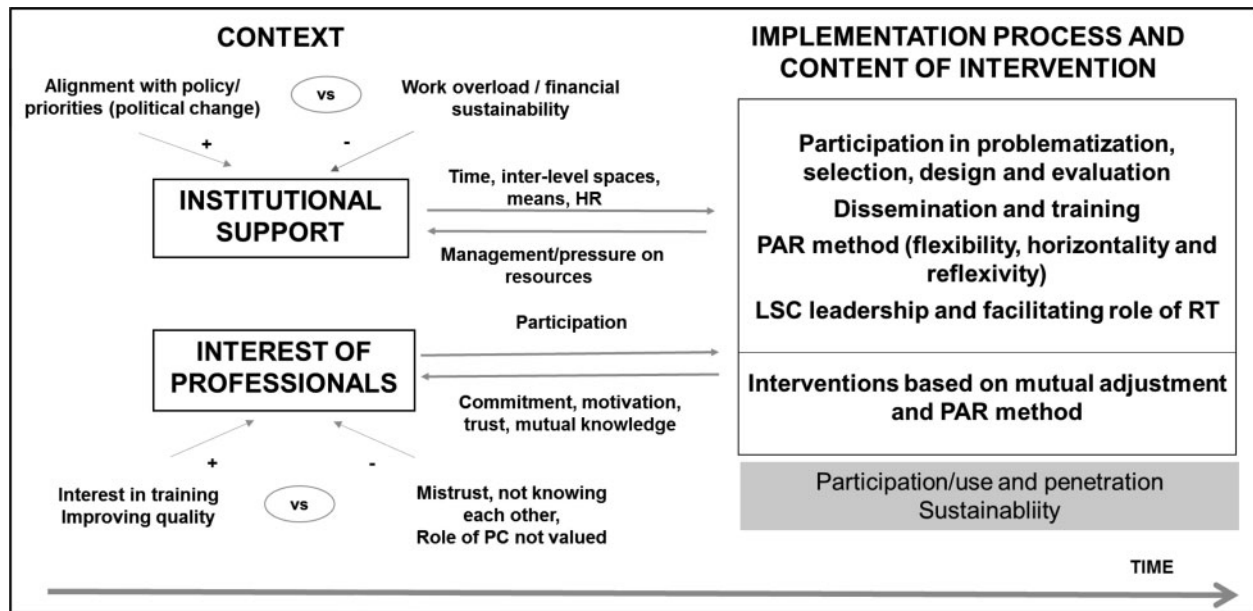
CONTEXT

Alignment with policy/ priorities (political change)

vs

Work overload / financial sustainability

+

-

INSTITUTIONAL SUPPORT

Time, inter-level spaces, means, HR

Management/pressure on resources

Participation

INTEREST OF PROFESSIONALS

Commitment, motivation, trust, mutual knowledge

+

-

Interest in training Improving quality

vs

Mistrust, not knowing each other, Role of PC not valued

IMPLEMENTATION PROCESS AND CONTENT OF INTERVENTION

Participation in problematization, selection, design and evaluation

Dissemination and training

PAR method (flexibility, horizontality and reflexivity)

LSC leadership and facilitating role of RT

Interventions based on mutual adjustment and PAR method

Participation/use and penetration Sustainabliity

TIME